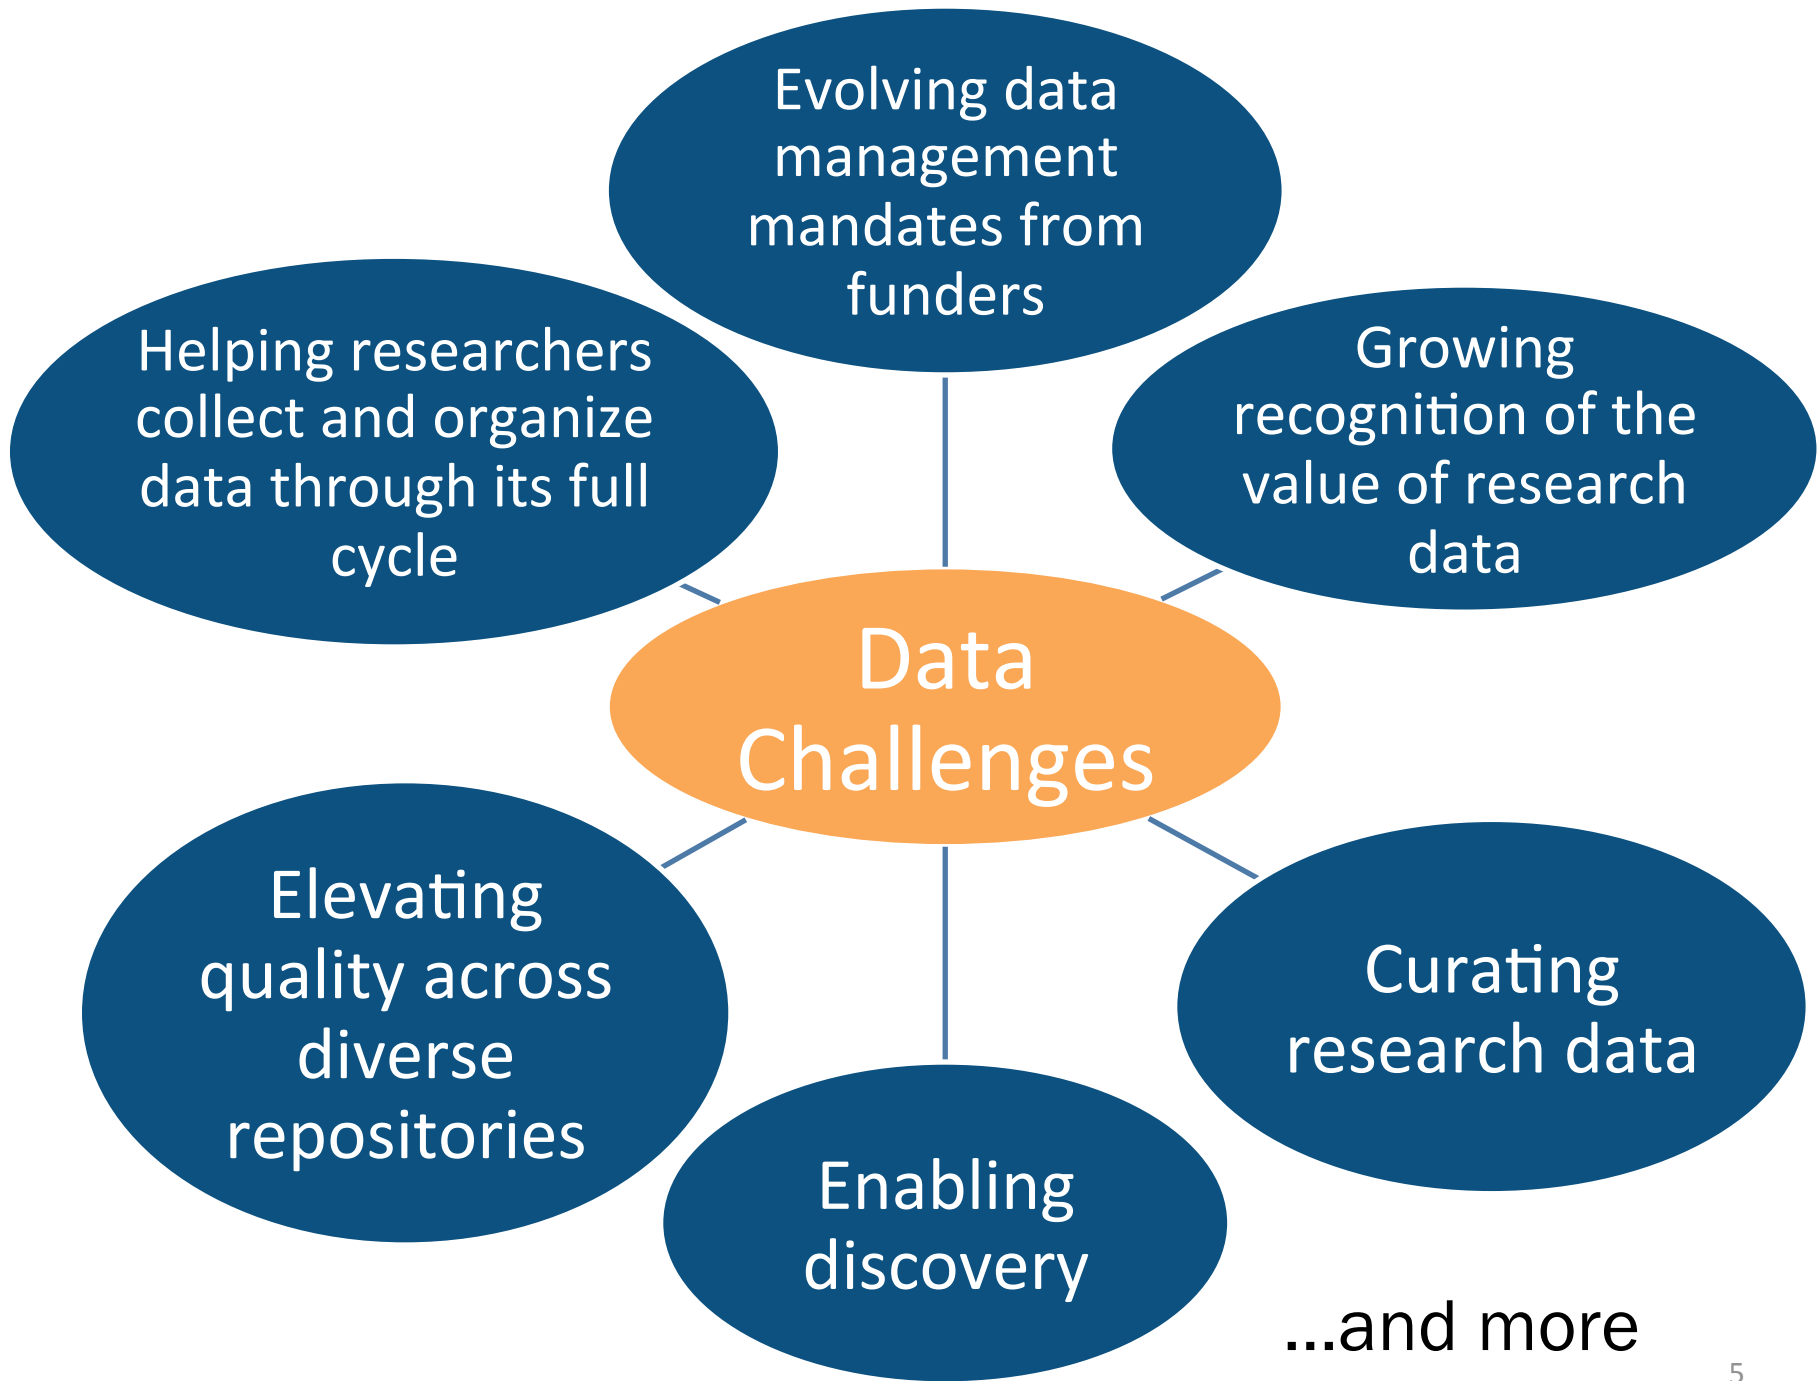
Evolving data management mandates from funders

Helping researchers collect and organize data through its full cycle

Growing recognition of the value of research data

Data Challenges

Elevating quality across diverse repositories

Curating research data

Enabling discovery

…and more

5